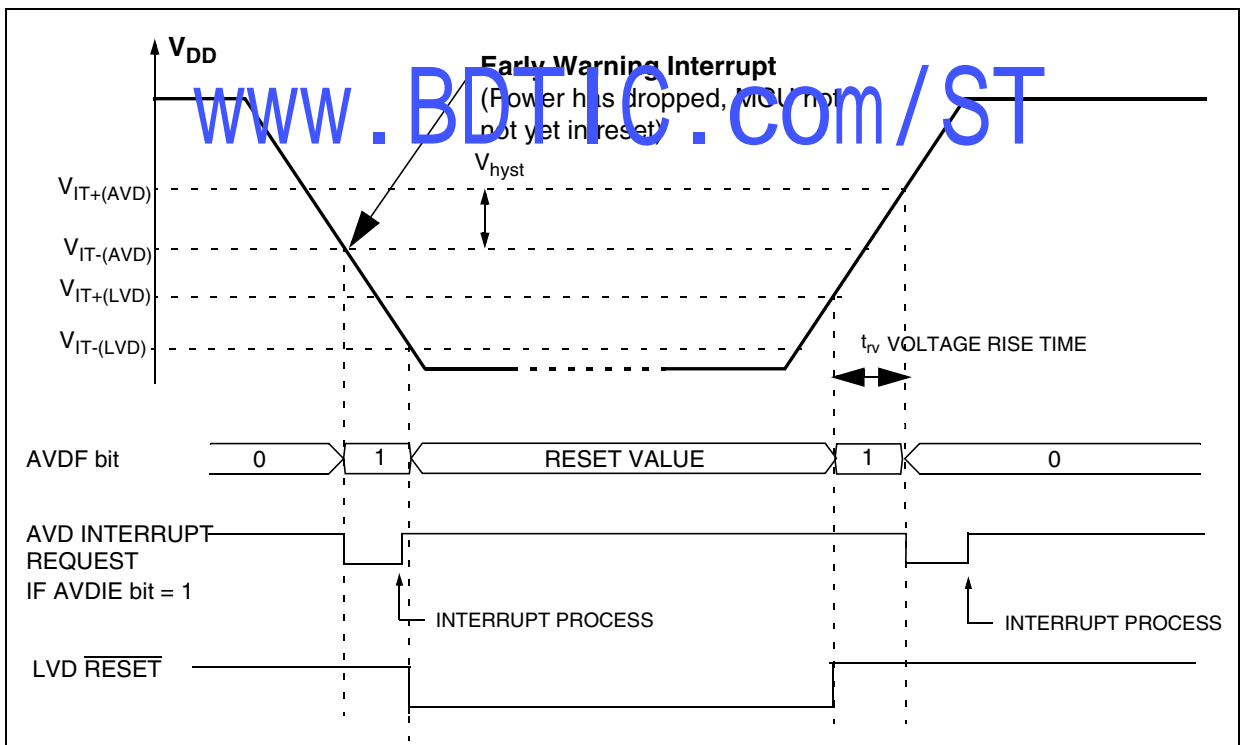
$V_{DD}$

Early Warning Interrupt (Power has dropped, MCU not not yet in reset)

www.BDTIC.com/ST

$V_{hyst}$

$V_{IT+(AVD)}$

$V_{IT-(AVD)}$

$V_{IT+(LVD)}$

$V_{IT-(LVD)}$

$t_{rv}$ VOLTAGE RISE TIME

AVDF bit

0

1

RESET VALUE

1

0

AVD INTERRUPT REQUEST IF AVDIE bit = 1

INTERRUPT PROCESS

INTERRUPT PROCESS

LVD $\overline{RESET}$